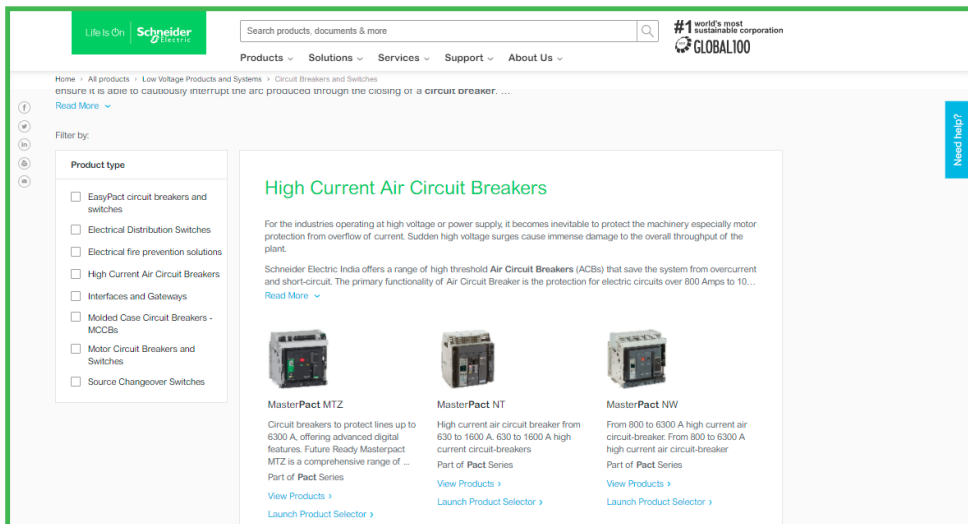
Life Is On Schneider Electric

Search products, documents & more

#1 world's most sustainable corporation
GLOBAL100

Products ⌄ Solutions ⌄ Services ⌄ Support ⌄ About Us ⌄

Home › All products › Low Voltage Products and Systems › Circuit Breakers and Switches

ensure it is able to cautiously interrupt the arc produced through the closing of a circuit breaker. ...

Read More ⌄

Filter by:

Product type

EasyPact circuit breakers and switches
Electrical Distribution Switches
Electrical fire prevention solutions
High Current Air Circuit Breakers
Interfaces and Gateways
Molded Case Circuit Breakers - MCCBs
Motor Circuit Breakers and Switches
Source Changeover Switches

High Current Air Circuit Breakers

For the industries operating at high voltage or power supply, it becomes inevitable to protect the machinery especially motor protection from overflow of current. Sudden high voltage surges cause immense damage to the overall throughput of the plant.

Schneider Electric India offers a range of high threshold Air Circuit Breakers (ACBs) that save the system from overcurrent and short-circuit. The primary functionality of Air Circuit Breaker is the protection for electric circuits over 800 Amps to 10...

Read More ⌄

MasterPact MTZ

Circuit breakers to protect lines up to 6300 A, offering advanced digital features. Future Ready Masterpact MTZ is a comprehensive range of ...

Part of Pact Series

View Products ›

Launch Product Selector ›

MasterPact NT

High current air circuit breaker from 630 to 1600 A. 630 to 1600 A high current circuit-breakers

Part of Pact Series

View Products ›

Launch Product Selector ›

MasterPact NW

From 800 to 6300 A high current air circuit-breaker. From 800 to 6300 A high current air circuit-breaker

Part of Pact Series

View Products ›

Launch Product Selector ›

Need help?